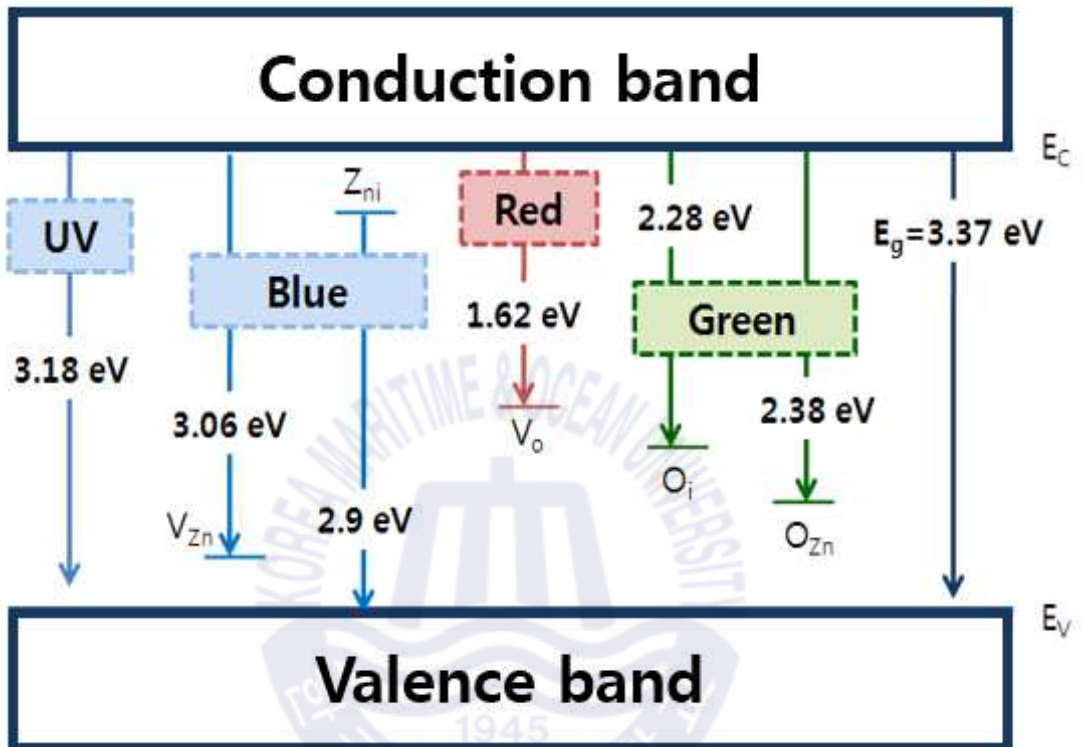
Conduction band

$E_C$

UV

3.18 eV

Blue

$Z_{ni}$

3.06 eV

$V_{Zn}$

2.9 eV

Red

1.62 eV

$V_o$

2.28 eV

Green

$O_i$

2.38 eV

$O_{Zn}$

$E_g$=3.37 eV

$E_V$

KOREA MARITIME & OCEAN UNIVERSITY

1945

Valence band